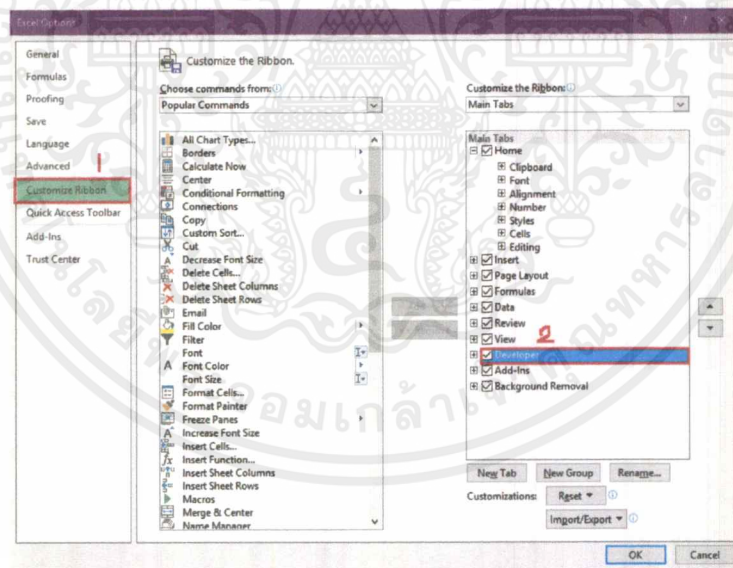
Excel Options

General
Formulas
Proofing
Save
Language
Advanced
Customize Ribbon
Quick Access Toolbar
Add-Ins
Trust Center

1

Customize the Ribbon.

Choose commands from:
Popular Commands

All Chart Types...
Borders
Calculate Now
Center
Conditional Formatting
Connections
Copy
Custom Sort...
Cut
Decrease Font Size
Delete Cells...
Delete Sheet Columns
Delete Sheet Rows
Email
Fill Color
Filter
Font
Font Color
Font Size
Format Cells...
Format Painter
Freeze Panes
Increase Font Size
Insert Cells...
Insert Function...
Insert Sheet Columns
Insert Sheet Rows
Macros
Merge & Center
Name Manager

Customize the Ribbon:
Main Tabs

Main Tabs
Home
Clipboard
Font
Alignment
Number
Styles
Cells
Editing
Insert
Page Layout
Formulas
Data
Review
View
Developer
Add-Ins
Background Removal

2

New Tab
New Group
Rename...
Customizations:
Reset ▾
Import/Export ▾

OK
Cancel